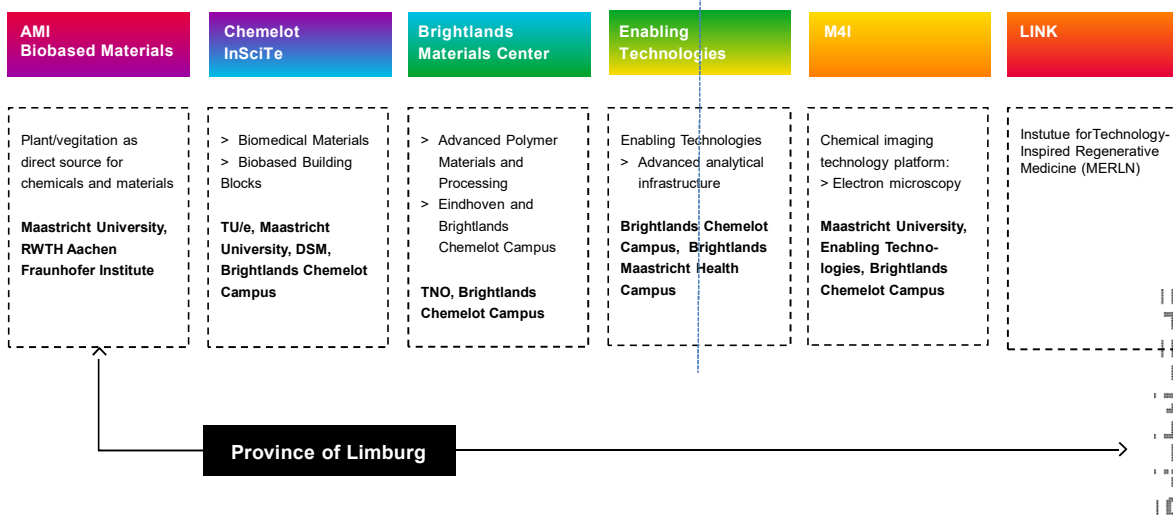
AMI
Biobased Materials

Plant/vegitation as direct source for chemicals and materials

**Maastricht University, RWTH Aachen Fraunhofer Institute**

Chemelot
InSciTe

> Biomedical Materials
> Biobased Building Blocks

**TU/e, Maastricht University, DSM, Brightlands Chemelot Campus**

Brightlands
Materials Center

> Advanced Polymer Materials and Processing
> Eindhoven and Brightlands Chemelot Campus

**TNO, Brightlands Chemelot Campus**

Enabling
Technologies

Enabling Technologies
> Advanced analytical infrastructure

**Brightlands Chemelot Campus, Brightlands Maastricht Health Campus**

M4I

Chemical imaging technology platform:
> Electron microscopy

**Maastricht University, Enabling Technologies, Brightlands Chemelot Campus**

LINK

Instutue forTechnology-Inspired Regenerative Medicine (MERLN)

Province of Limburg